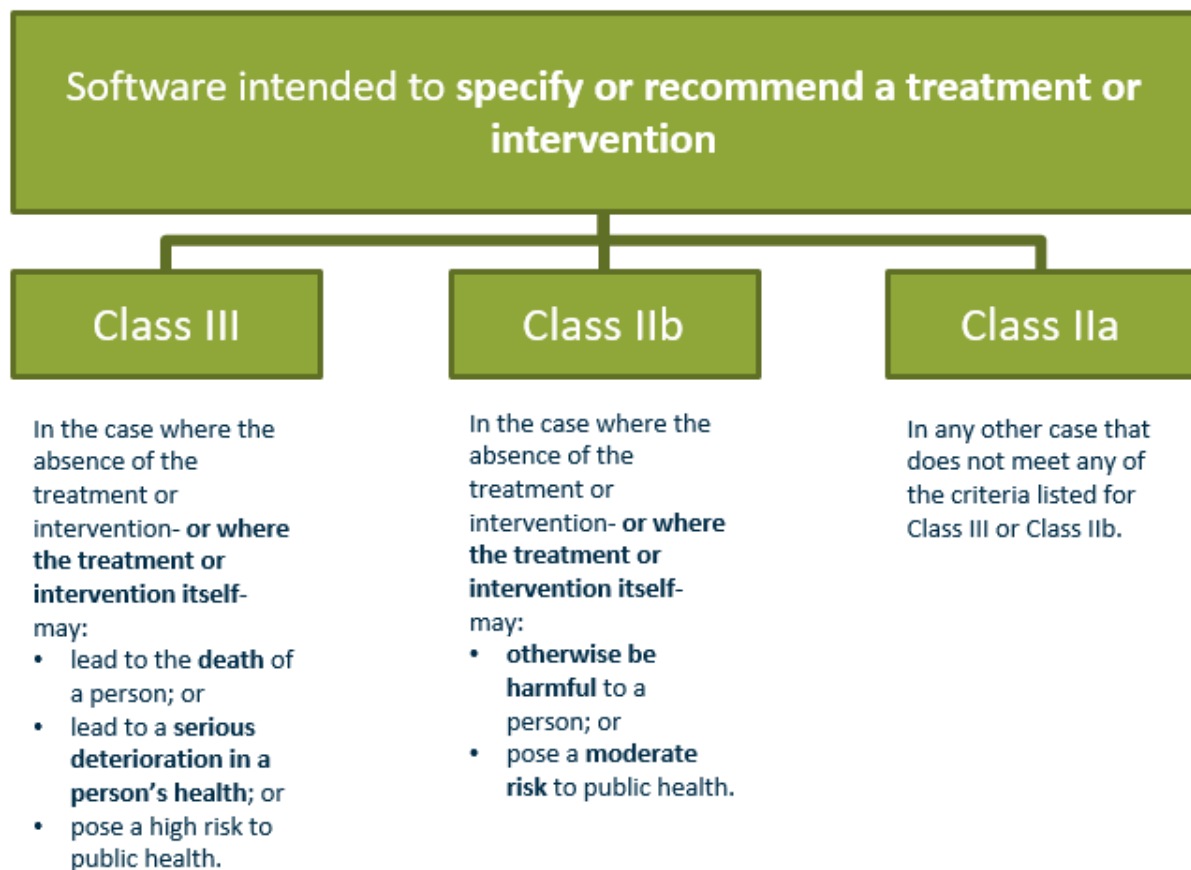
Software intended to **specify or recommend a treatment or intervention**

Class III

Class IIb

Class IIa

In the case where the absence of the treatment or intervention- **or where the treatment or intervention itself**- may:

- lead to the **death** of a person; or
- lead to a **serious deterioration in a person's health**; or
- pose a high risk to public health.

In the case where the absence of the treatment or intervention- **or where the treatment or intervention itself**- may:

- **otherwise be harmful** to a person; or
- pose a **moderate risk** to public health.

In any other case that does not meet any of the criteria listed for Class III or Class IIb.